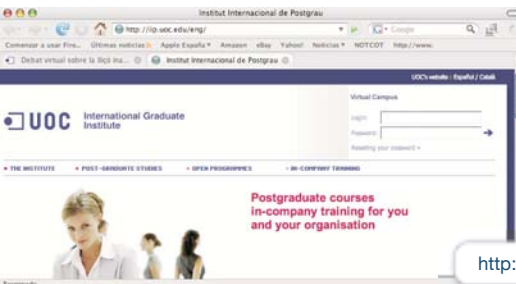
Institut Internacional de Postgrau

http://iip.uoc.edu/eng/

Google

Comenzar a usar Fire... Últimas noticias Apple España Amazon eBay Yahoo! Noticias NOTCOT http://www.

Debat virtual sobre la lliçó ina... Institut Internacional de Postgrau

UOC's website : Español | Català

UOC International Graduate Institute

Virtual Campus

Login:

Password:

Resetting your password »

» THE INSTITUTE » POST-GRADUATE STUDIES » OPEN PROGRAMMES » IN-COMPANY TRAINING

Postgraduate courses in-company training for you and your organisation

http:

Terminado